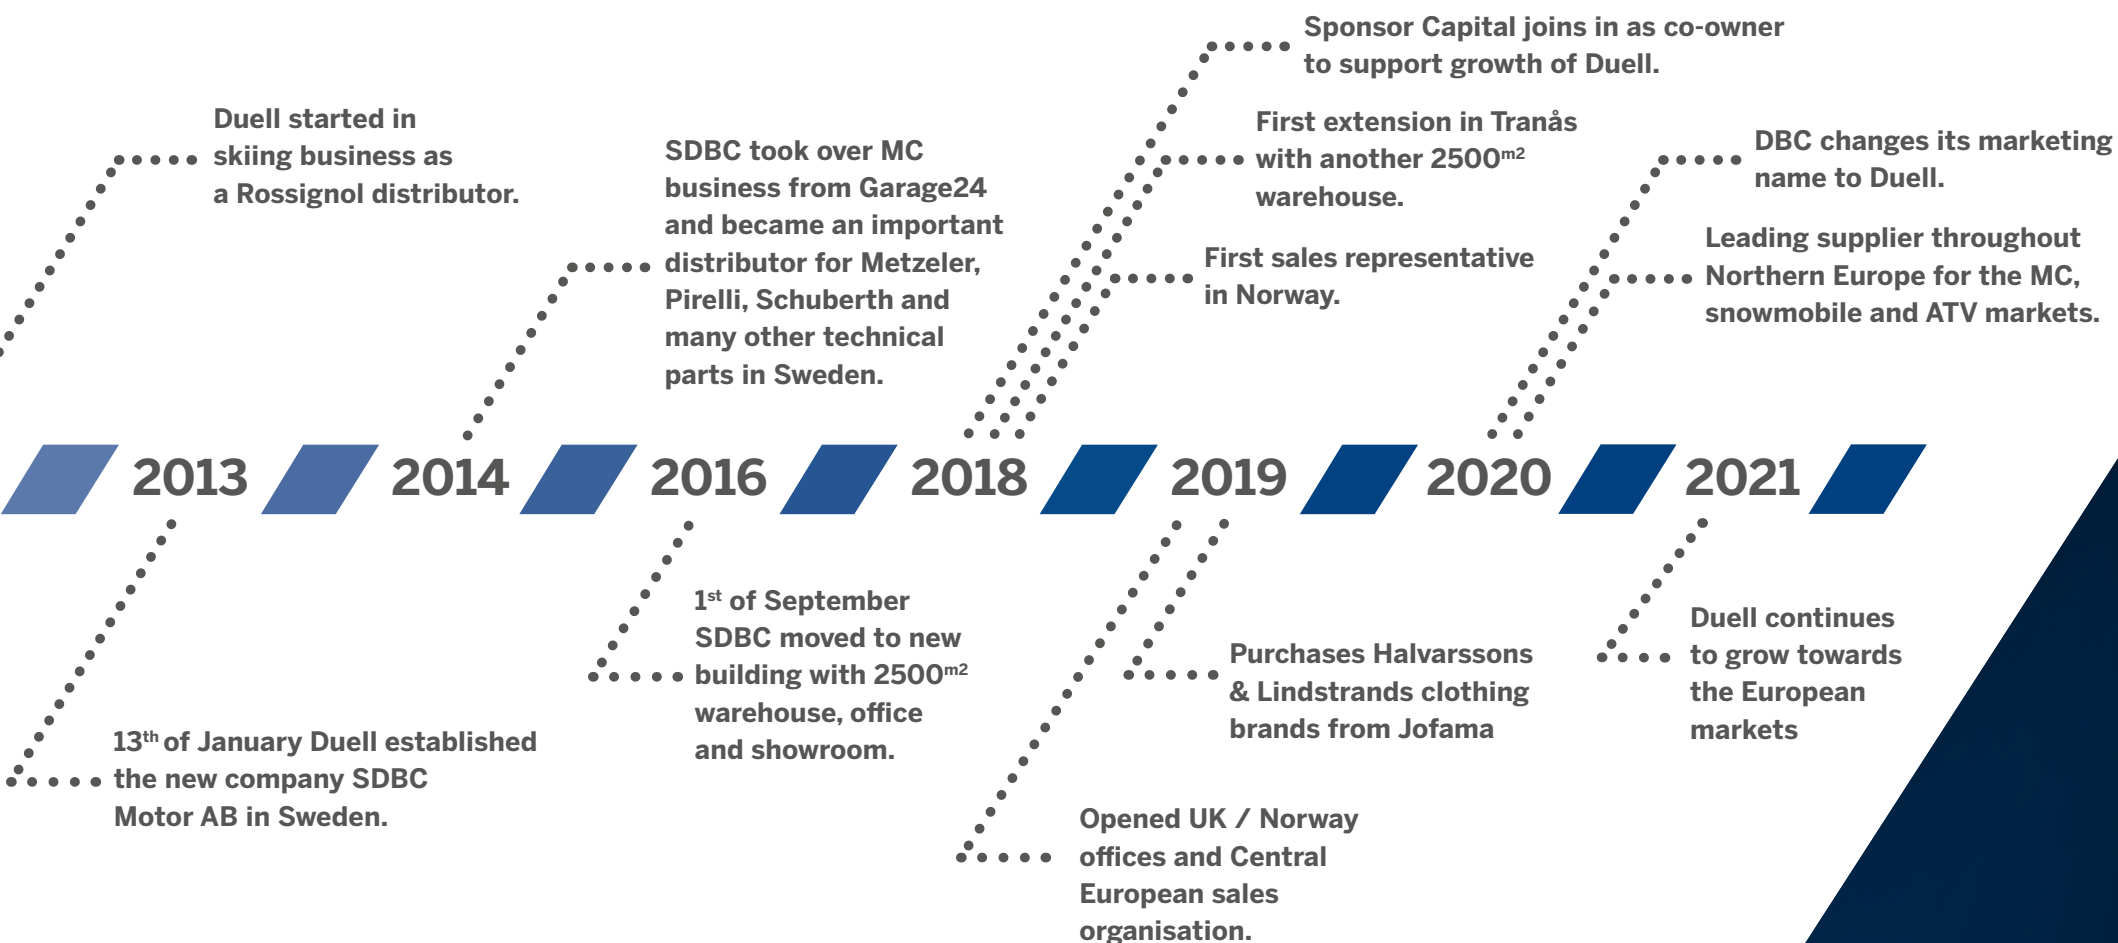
Sponsor Capital joins in as co-owner to support growth of Duell.

Duell started in skiing business as a Rossignol distributor.

SDBC took over MC business from Garage24 and became an important distributor for Metzeler, Pirelli, Schuberth and many other technical parts in Sweden.

First extension in Tranås with another 2500$^{m2}$ warehouse.

DBC changes its marketing name to Duell.

First sales representative in Norway.

Leading supplier throughout Northern Europe for the MC, snowmobile and ATV markets.

2013 2014 2016 2018 2019 2020 2021

1$^{st}$ of September SDBC moved to new building with 2500$^{m2}$ warehouse, office and showroom.

Purchases Halvarssons & Lindstrands clothing brands from Jofama

Duell continues to grow towards the European markets

13$^{th}$ of January Duell established the new company SDBC Motor AB in Sweden.

Opened UK / Norway offices and Central European sales organisation.